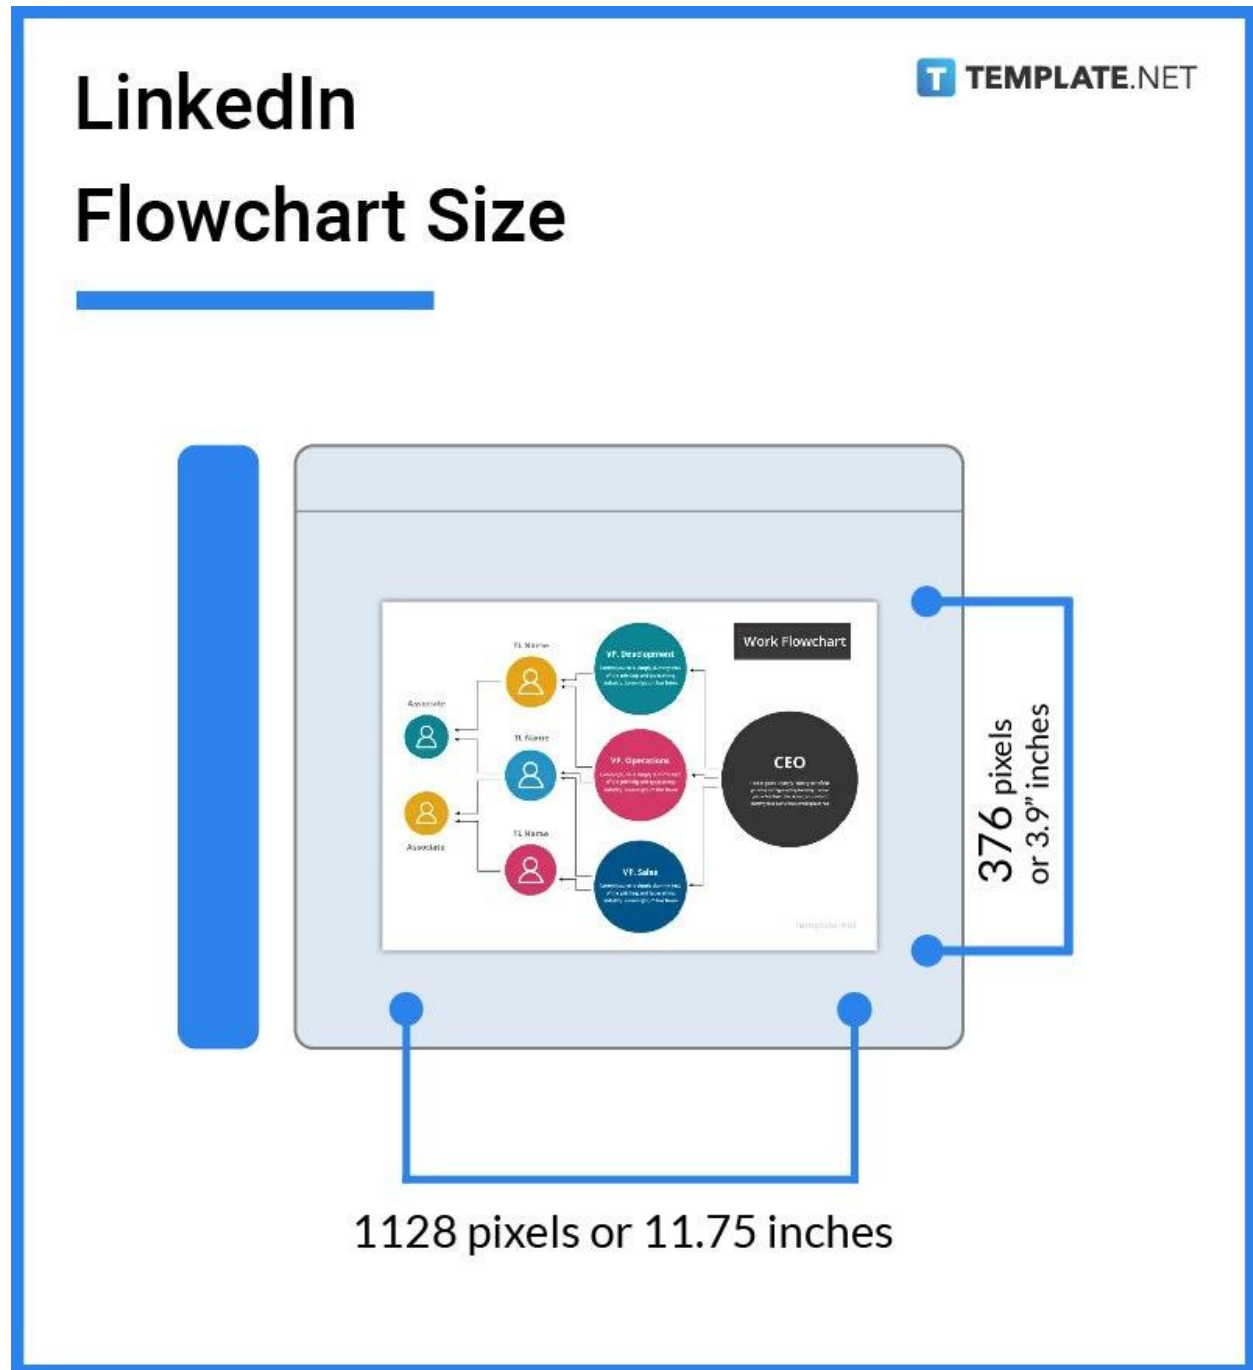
LinkedIn Flowchart Size

TEMPLATE.NET

Work Flowchart

TL Name

VP, Development

Associate

TL Name

VP, Operations

CEO

Associate

TL Name

VP, Sales

template.net

376 pixels
or 3.9" inches

1128 pixels or 11.75 inches